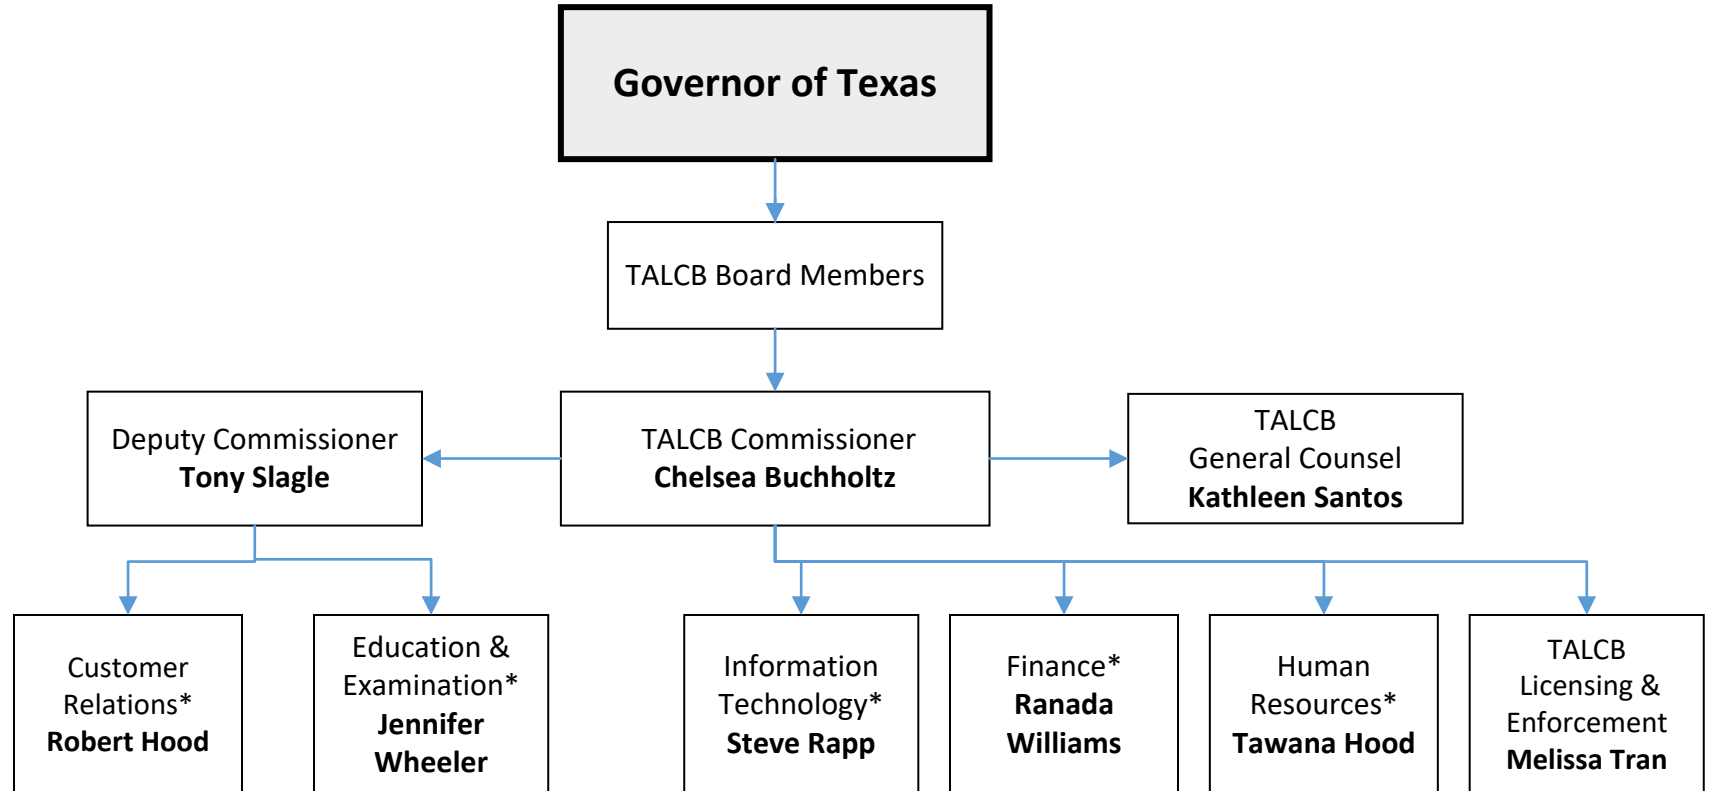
Governor of Texas

TALCB Board Members

Deputy Commissioner
**Tony Slagle**

TALCB Commissioner
**Chelsea Buchholtz**

TALCB
General Counsel
**Kathleen Santos**

Customer Relations*
**Robert Hood**

Education & Examination*
**Jennifer Wheeler**

Information Technology*
**Steve Rapp**

Finance*
**Ranada Williams**

Human Resources*
**Tawana Hood**

TALCB Licensing & Enforcement
**Melissa Tran**